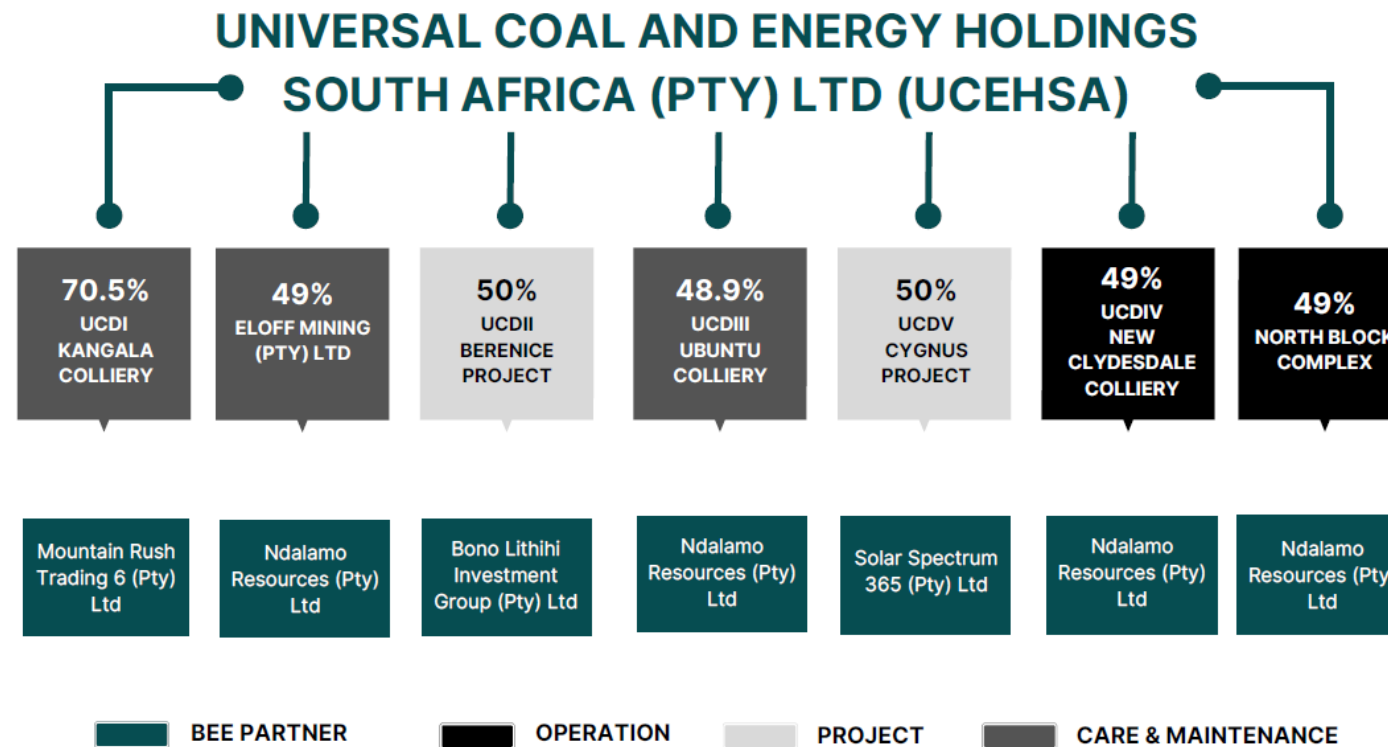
UNIVERSAL COAL AND ENERGY HOLDINGS SOUTH AFRICA (PTY) LTD (UCEHSA)

70.5%
UCDI
KANGALA
COLLIERY

49%
ELOFF MINING
(PTY) LTD

50%
UCDII
BERENICE
PROJECT

48.9%
UCDIII
UBUNTU
COLLIERY

50%
UCDV
CYGNUS
PROJECT

49%
UCDIV
NEW
CLYDESDALE
COLLIERY

49%
NORTH BLOCK
COMPLEX

Mountain Rush Trading 6 (Pty) Ltd

Ndalamo Resources (Pty) Ltd

Bono Lithihi Investment Group (Pty) Ltd

Ndalamo Resources (Pty) Ltd

Solar Spectrum 365 (Pty) Ltd

Ndalamo Resources (Pty) Ltd

Ndalamo Resources (Pty) Ltd

BEE PARTNER
OPERATION
PROJECT
CARE & MAINTENANCE